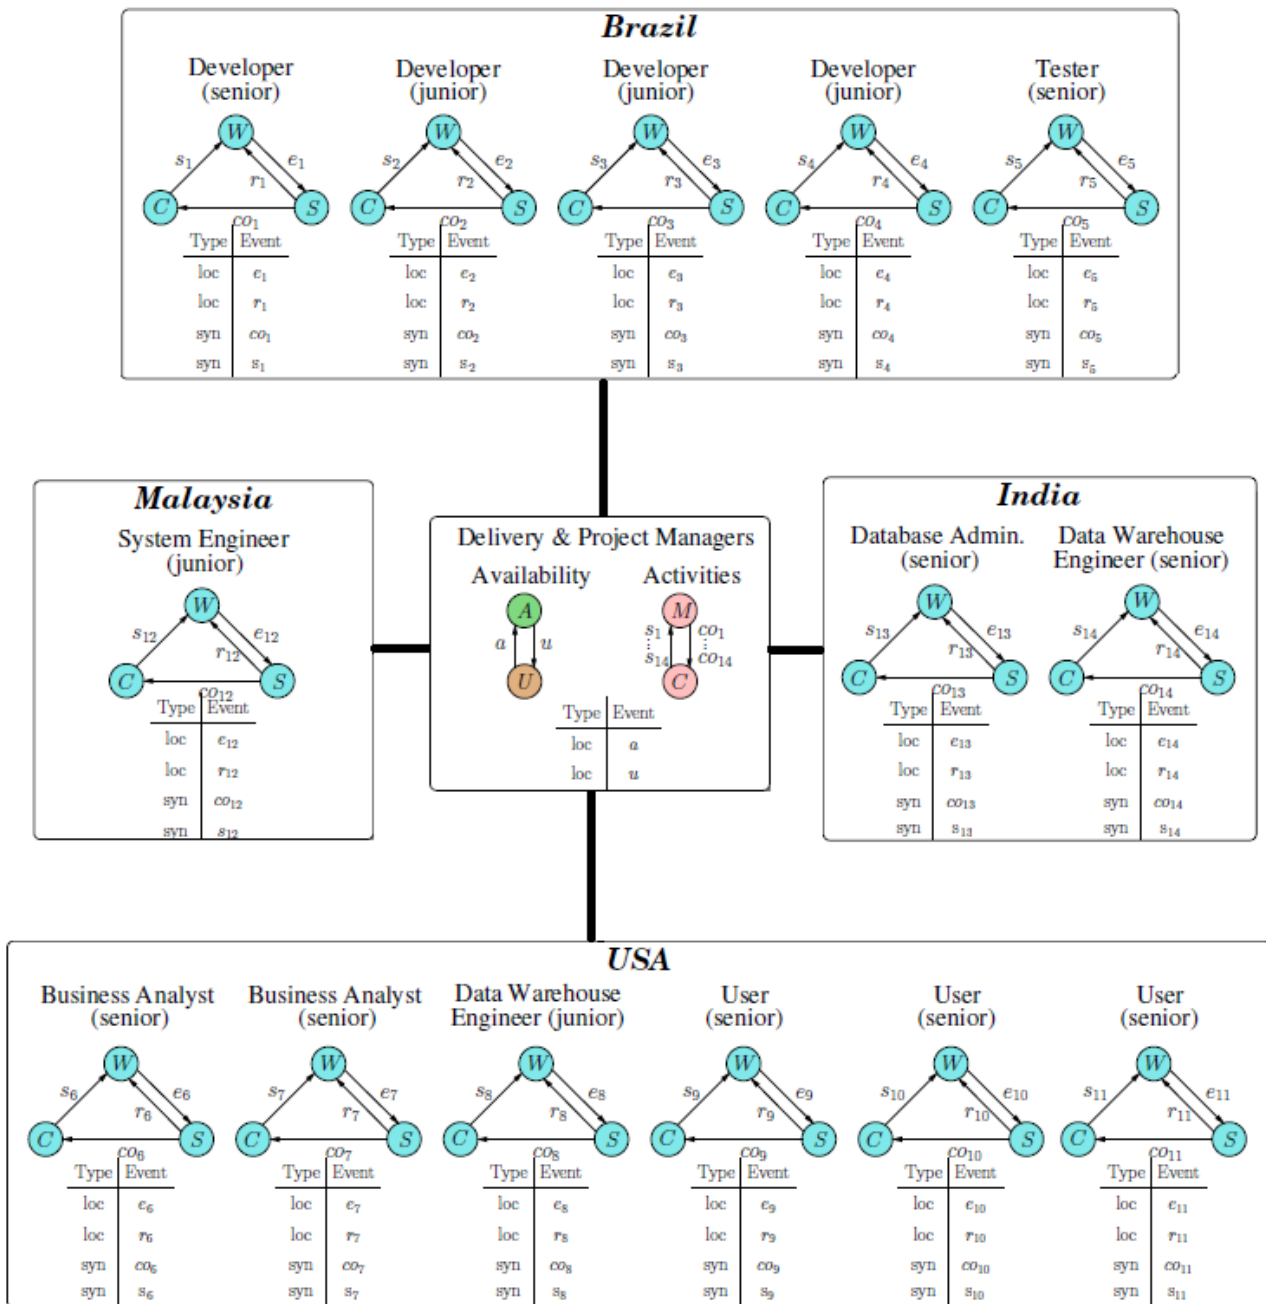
Brazil

Developer (senior)

W
$s_1$ $e_1$
$r_1$
C S
$co_1$

| Type | Event |
|---|---|
| loc | $e_1$ |
| loc | $r_1$ |
| syn | $co_1$ |
| syn | $s_1$ |

Developer (junior)

W
$s_2$ $e_2$
$r_2$
C S
$co_2$

| Type | Event |
|---|---|
| loc | $e_2$ |
| loc | $r_2$ |
| syn | $co_2$ |
| syn | $s_2$ |

Developer (junior)

W
$s_3$ $e_3$
$r_3$
C S
$co_3$

| Type | Event |
|---|---|
| loc | $e_3$ |
| loc | $r_3$ |
| syn | $co_3$ |
| syn | $s_3$ |

Developer (junior)

W
$s_4$ $e_4$
$r_4$
C S
$co_4$

| Type | Event |
|---|---|
| loc | $e_4$ |
| loc | $r_4$ |
| syn | $co_4$ |
| syn | $s_4$ |

Tester (senior)

W
$s_5$ $e_5$
$r_5$
C S
$co_5$

| Type | Event |
|---|---|
| loc | $e_5$ |
| loc | $r_5$ |
| syn | $co_5$ |
| syn | $s_5$ |

Malaysia

System Engineer (junior)

W
$s_{12}$ $e_{12}$
$r_{12}$
C S
$co_{12}$

| Type | Event |
|---|---|
| loc | $e_{12}$ |
| loc | $r_{12}$ |
| syn | $co_{12}$ |
| syn | $s_{12}$ |

Delivery & Project Managers

Availability
A
$a$ $u$
U

Activities
M
$s_1$ $co_1$
$s_{14}$ $co_{14}$
C

| Type | Event |
|---|---|
| loc | $a$ |
| loc | $u$ |

India

Database Admin. (senior)

W
$s_{13}$ $e_{13}$
$r_{13}$
C S
$co_{13}$

| Type | Event |
|---|---|
| loc | $e_{13}$ |
| loc | $r_{13}$ |
| syn | $co_{13}$ |
| syn | $s_{13}$ |

Data Warehouse Engineer (senior)

W
$s_{14}$ $e_{14}$
$r_{14}$
C S
$co_{14}$

| Type | Event |
|---|---|
| loc | $e_{14}$ |
| loc | $r_{14}$ |
| syn | $co_{14}$ |
| syn | $s_{14}$ |

USA

Business Analyst (senior)

W
$s_6$ $e_6$
$r_6$
C S
$co_6$

| Type | Event |
|---|---|
| loc | $e_6$ |
| loc | $r_6$ |
| syn | $co_6$ |
| syn | $s_6$ |

Business Analyst (senior)

W
$s_7$ $e_7$
$r_7$
C S
$co_7$

| Type | Event |
|---|---|
| loc | $e_7$ |
| loc | $r_7$ |
| syn | $co_7$ |
| syn | $s_7$ |

Data Warehouse Engineer (junior)

W
$s_8$ $e_8$
$r_8$
C S
$co_8$

| Type | Event |
|---|---|
| loc | $e_8$ |
| loc | $r_8$ |
| syn | $co_8$ |
| syn | $s_8$ |

User (senior)

W
$s_9$ $e_9$
$r_9$
C S
$co_9$

| Type | Event |
|---|---|
| loc | $e_9$ |
| loc | $r_9$ |
| syn | $co_9$ |
| syn | $s_9$ |

User (senior)

W
$s_{10}$ $e_{10}$
$r_{10}$
C S
$co_{10}$

| Type | Event |
|---|---|
| loc | $e_{10}$ |
| loc | $r_{10}$ |
| syn | $co_{10}$ |
| syn | $s_{10}$ |

User (senior)

W
$s_{11}$ $e_{11}$
$r_{11}$
C S
$co_{11}$

| Type | Event |
|---|---|
| loc | $e_{11}$ |
| loc | $r_{11}$ |
| syn | $co_{11}$ |
| syn | $s_{11}$ |